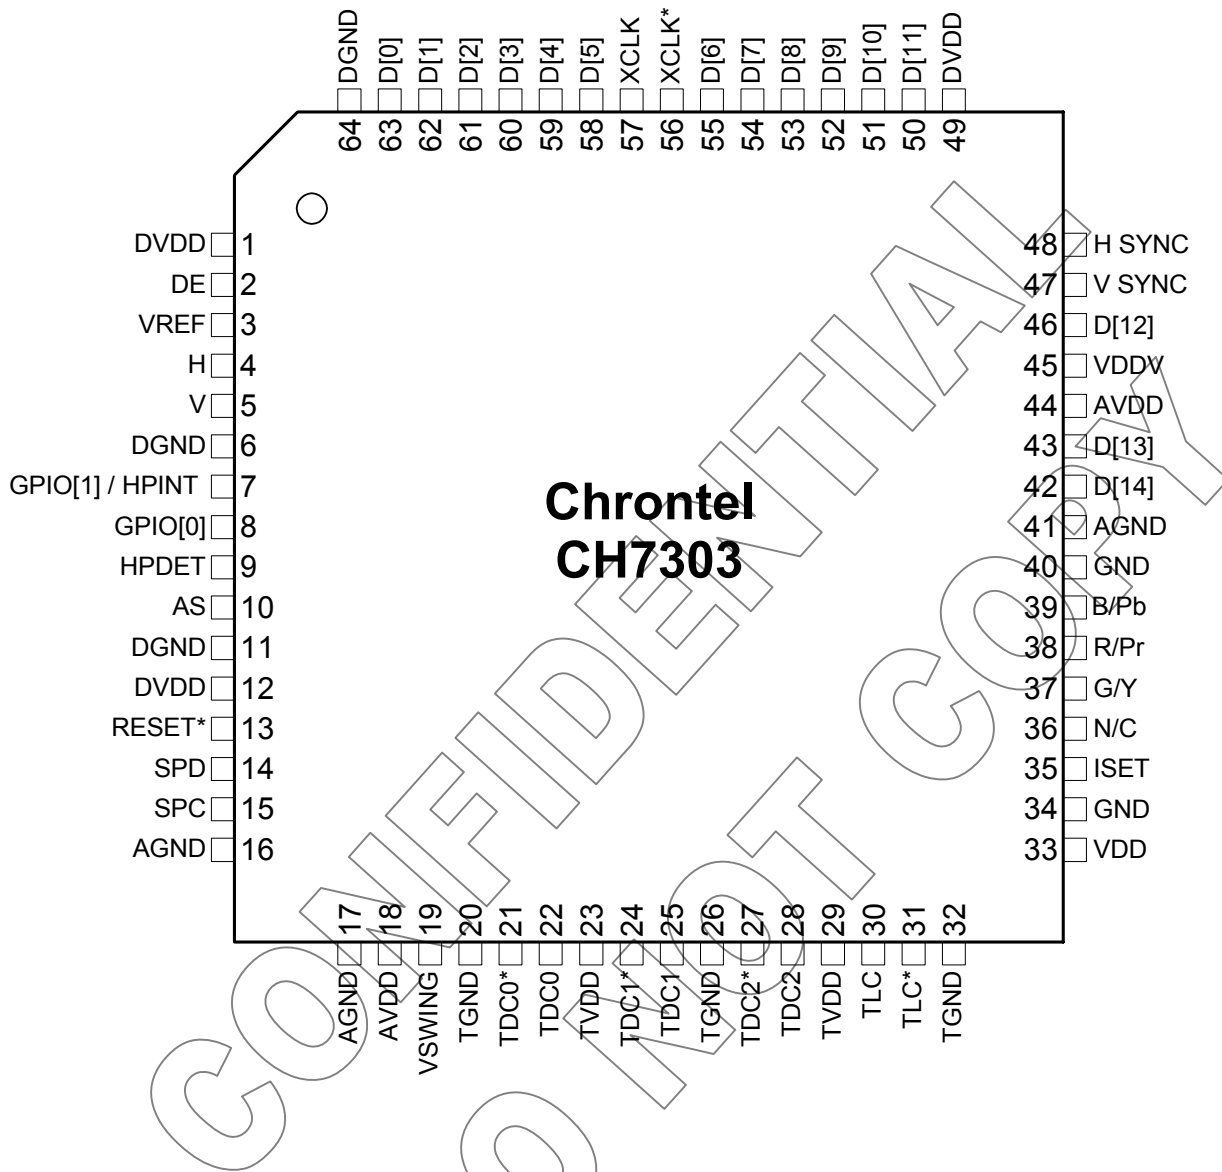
DGND D[0] D[1] D[2] D[3] D[4] D[5] XCLK XCLK* D[6] D[7] D[8] D[9] D[10] D[11] DVDD

64 63 62 61 60 59 58 57 56 55 54 53 52 51 50 49

DVDD 1
DE 2
VREF 3
H 4
V 5
DGND 6
GPIO[1] / HPINT 7
GPIO[0] 8
HPDET 9
AS 10
DGND 11
DVDD 12
RESET* 13
SPD 14
SPC 15
AGND 16

48 H SYNC
47 V SYNC
46 D[12]
45 VDDV
44 AVDD
43 D[13]
42 D[14]
41 AGND
40 GND
39 B/Pb
38 R/Pr
37 G/Y
36 N/C
35 ISET
34 GND
33 VDD

Chrontel
CH7303

17 18 19 20 21 22 23 24 25 26 27 28 29 30 31 32

AGND AVDD VSWING TGND TDC0* TDC0 TVDD TDC1* TDC1 TGND TDC2* TDC2 TVDD TLC TLC* TGND

CONFIDENTIAL
DO NOT COPY